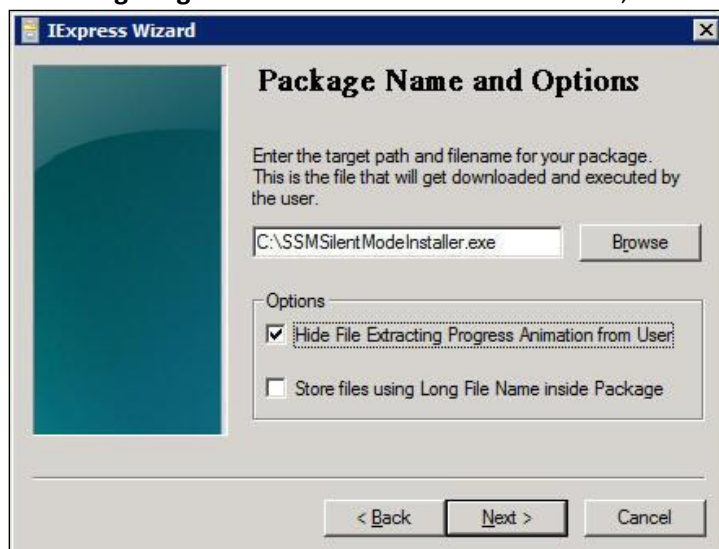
IExpress Wizard

Package Name and Options

Enter the target path and filename for your package. This is the file that will get downloaded and executed by the user.

C:\SSMSilentModeInstaller.exe

Browse

Options

☑ Hide File Extracting Progress Animation from User

☐ Store files using Long File Name inside Package

< Back

Next >

Cancel